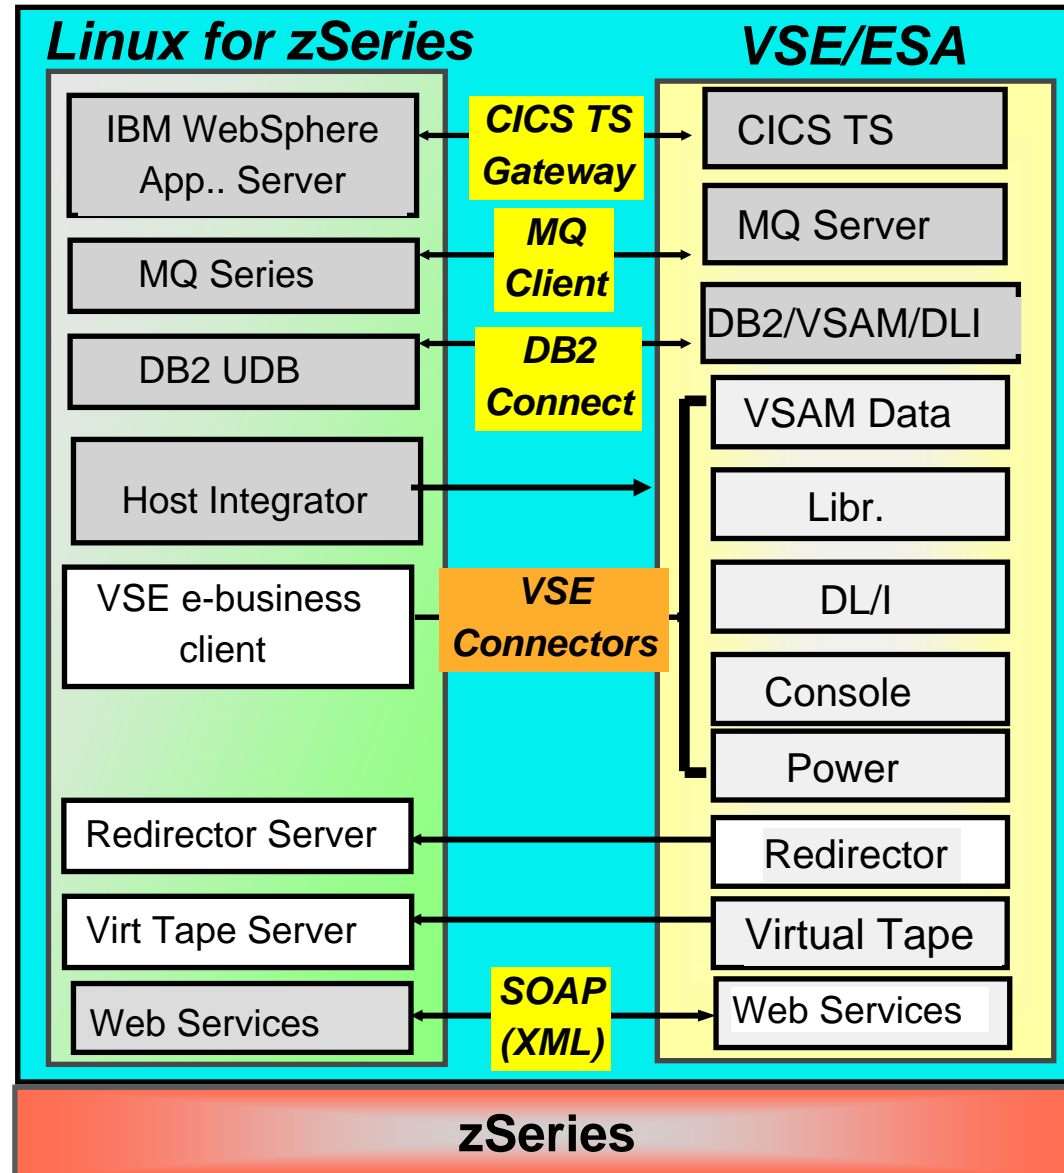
Linux for zSeries

VSE/ESA

IBM WebSphere App.. Server

CICS TS Gateway

CICS TS

MQ Server

MQ Series

MQ Client

DB2/VSAM/DLI

DB2 UDB

DB2 Connect

VSAM Data

Host Integrator

Libr.

VSE e-business client

VSE Connectors

DL/I

Console

Power

Redirector Server

Redirector

Virt Tape Server

Virtual Tape

Web Services

SOAP (XML)

Web Services

zSeries